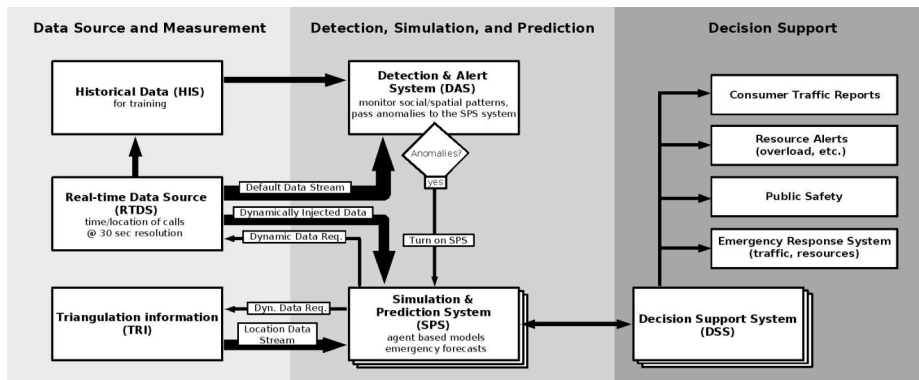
Data Source and Measurement

Detection, Simulation, and Prediction

Decision Support

Historical Data (HIS)
for training

Detection & Alert System (DAS)
monitor social/spatial patterns, pass anomalies to the SPS system

Anomalies?

yes

Real-time Data Source (RTDS)
time/location of calls @ 30 sec resolution

Default Data Stream

Dynamically Injected Data

Dynamic Data Req.

Turn on SPS

Triangulation information (TRI)

Dyn. Data Req.

Location Data Stream

Simulation & Prediction System (SPS)
agent based models emergency forecasts

Decision Support System (DSS)

Consumer Traffic Reports

Resource Alerts (overload, etc.)

Public Safety

Emergency Response System (traffic, resources)